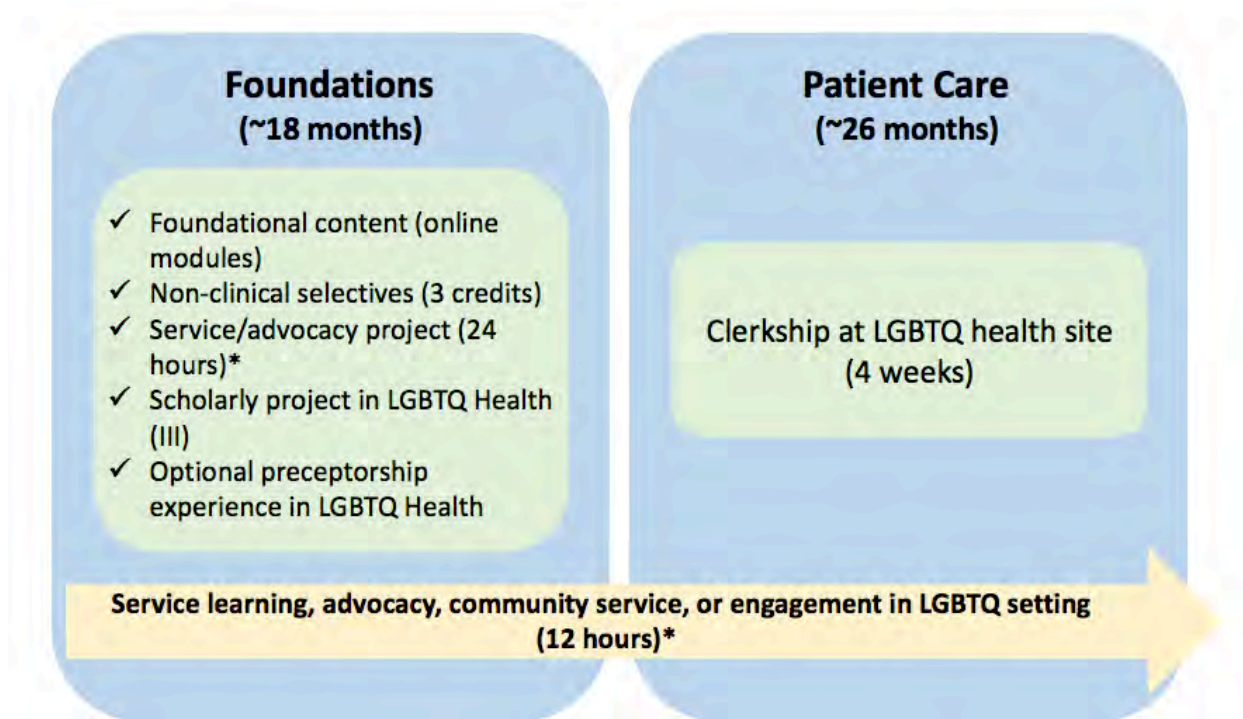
**Foundations**
**(~18 months)**

✓ Foundational content (online modules)
✓ Non-clinical selectives (3 credits)
✓ Service/advocacy project (24 hours)*
✓ Scholarly project in LGBTQ Health (III)
✓ Optional preceptorship experience in LGBTQ Health

**Patient Care**
**(~26 months)**

Clerkship at LGBTQ health site (4 weeks)

**Service learning, advocacy, community service, or engagement in LGBTQ setting (12 hours)***